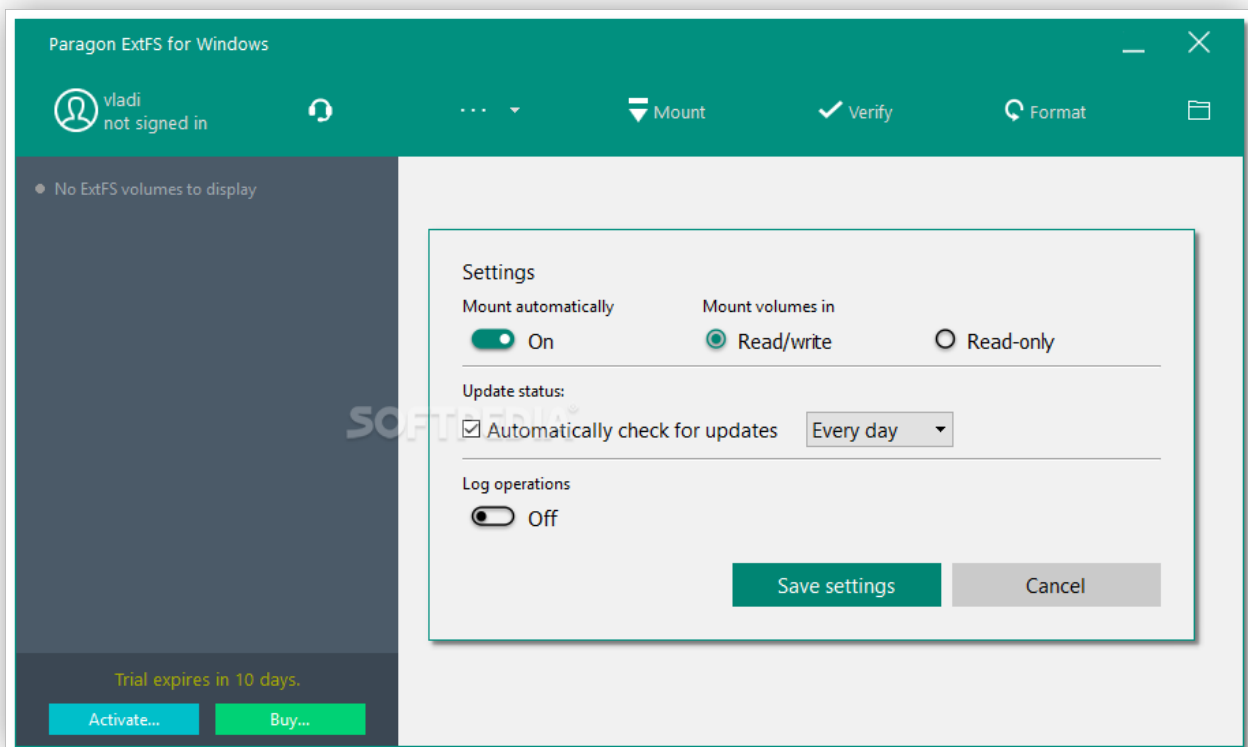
Paragon ExtFS for Windows

vladi
not signed in

...

Mount

Verify

Format

No ExtFS volumes to display

Settings

Mount automatically

On

Mount volumes in

Read/write

Read-only

Update status:

Automatically check for updates

Every day

Log operations

Off

Save settings

Cancel

SOFTPEDIA

Trial expires in 10 days.

Activate...

Buy...